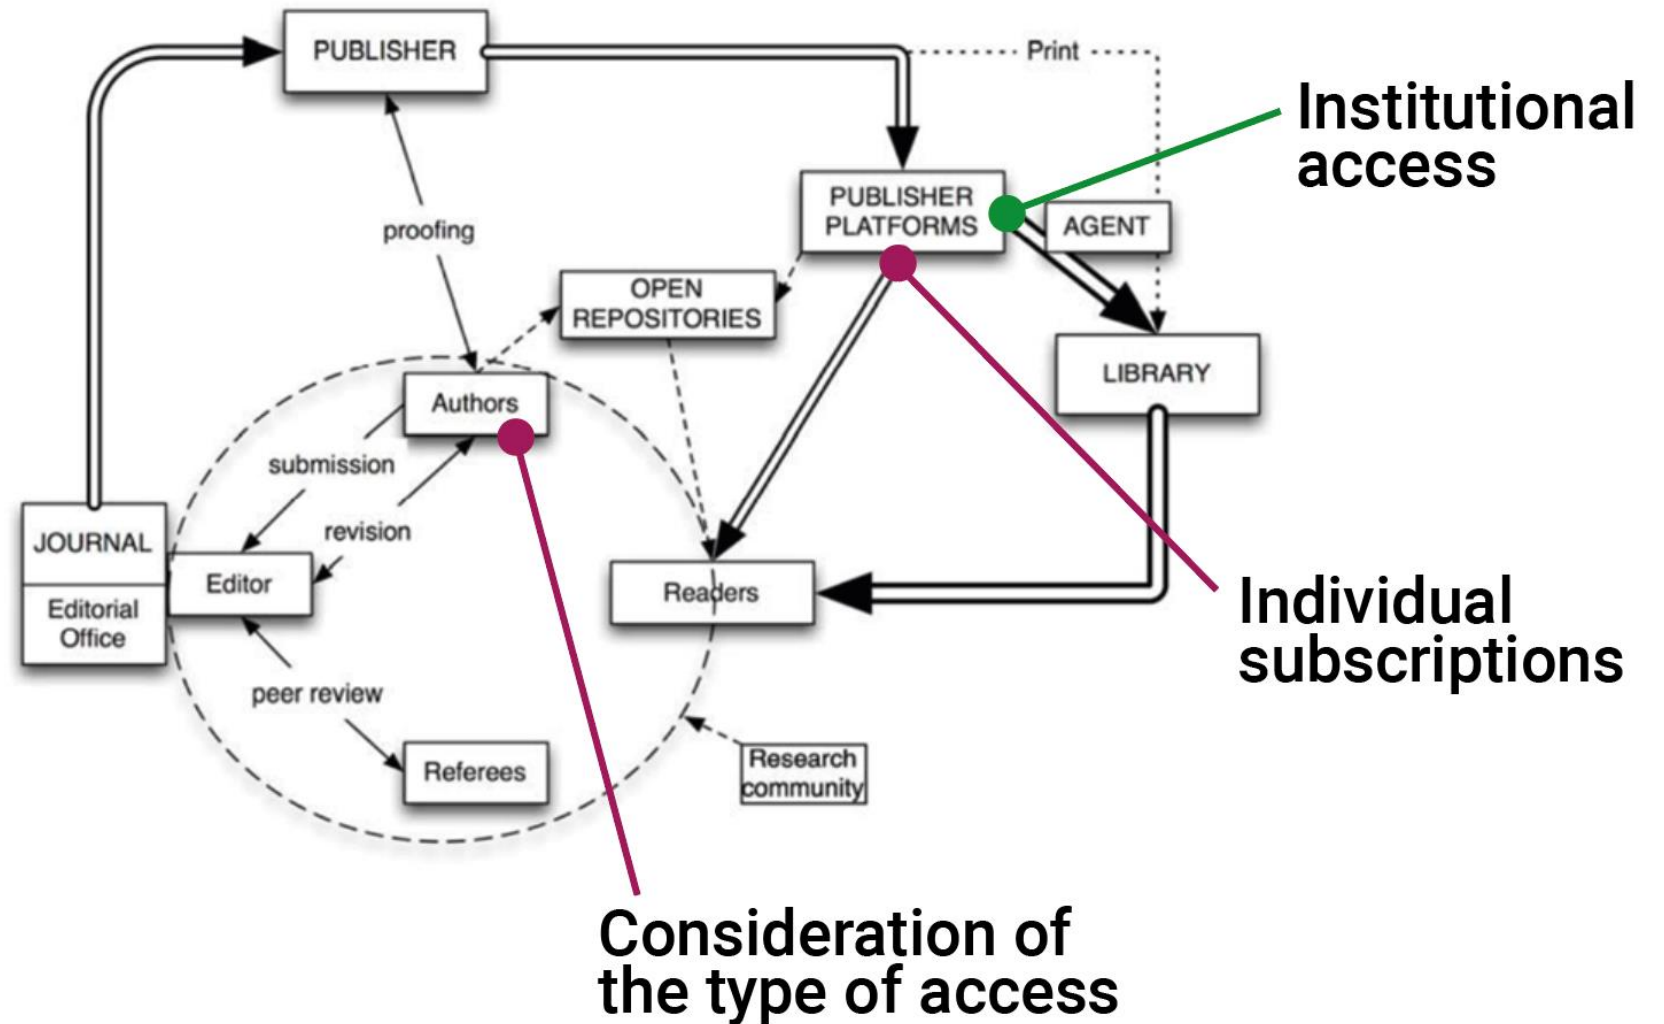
PUBLISHER

Print

Institutional access

PUBLISHER PLATFORMS

AGENT

proofing

OPEN REPOSITORIES

LIBRARY

Authors

submission

revision

JOURNAL

Editorial Office

Editor

Readers

Individual subscriptions

peer review

Referees

Research community

Consideration of the type of access